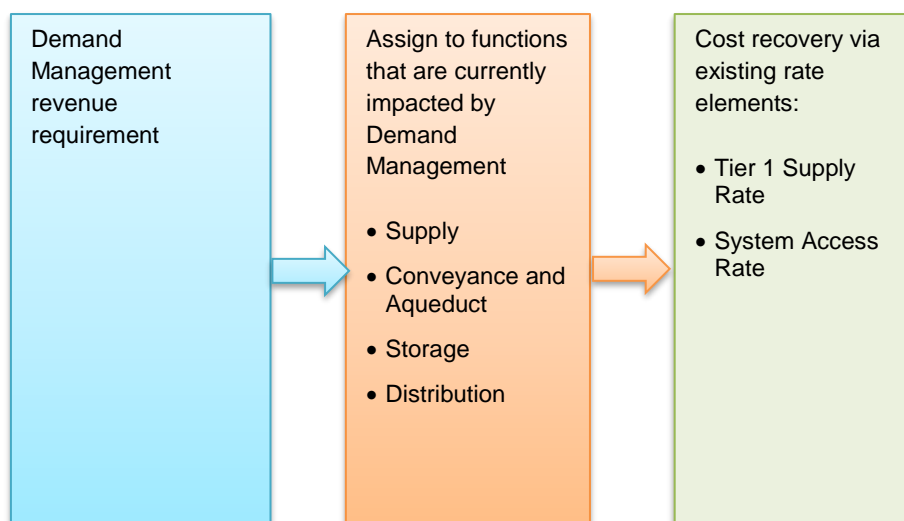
Demand Management revenue requirement

Assign to functions that are currently impacted by Demand Management

- Supply
- Conveyance and Aqueduct
- Storage
- Distribution

Cost recovery via existing rate elements:

- Tier 1 Supply Rate
- System Access Rate